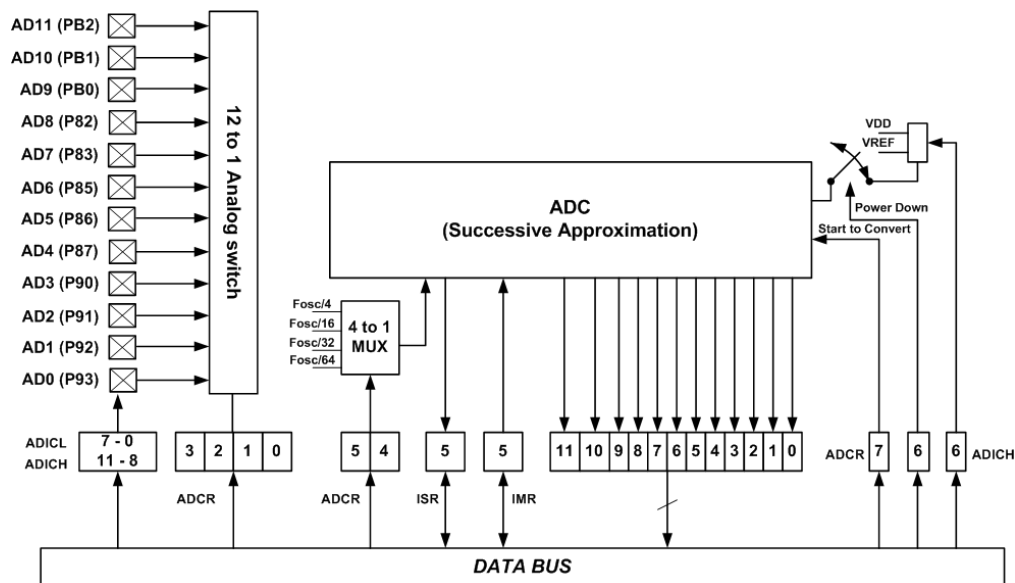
AD11 (PB2)
AD10 (PB1)
AD9 (PB0)
AD8 (P82)
AD7 (P83)
AD6 (P85)
AD5 (P86)
AD4 (P87)
AD3 (P90)
AD2 (P91)
AD1 (P92)
AD0 (P93)

12 to 1 Analog switch

ADC
(Successive Approximation)

VDD
VREF
Power Down
Start to Convert

Fosc/4
Fosc/16
Fosc/32
Fosc/64
4 to 1 MUX

ADICL 7 - 0
ADICH 11 - 8

| 3 | 2 | 1 | 0 |
|---|---|---|---|

ADCR

| 5 | 4 |
|---|---|

ADCR

| 5 |
|---|

ISR

| 5 |
|---|

IMR

| 11 | 10 | 9 | 8 | 7 | 6 | 5 | 4 | 3 | 2 | 1 | 0 |
|---|---|---|---|---|---|---|---|---|---|---|---|

ADCR 7

6

6 ADICH

DATA BUS